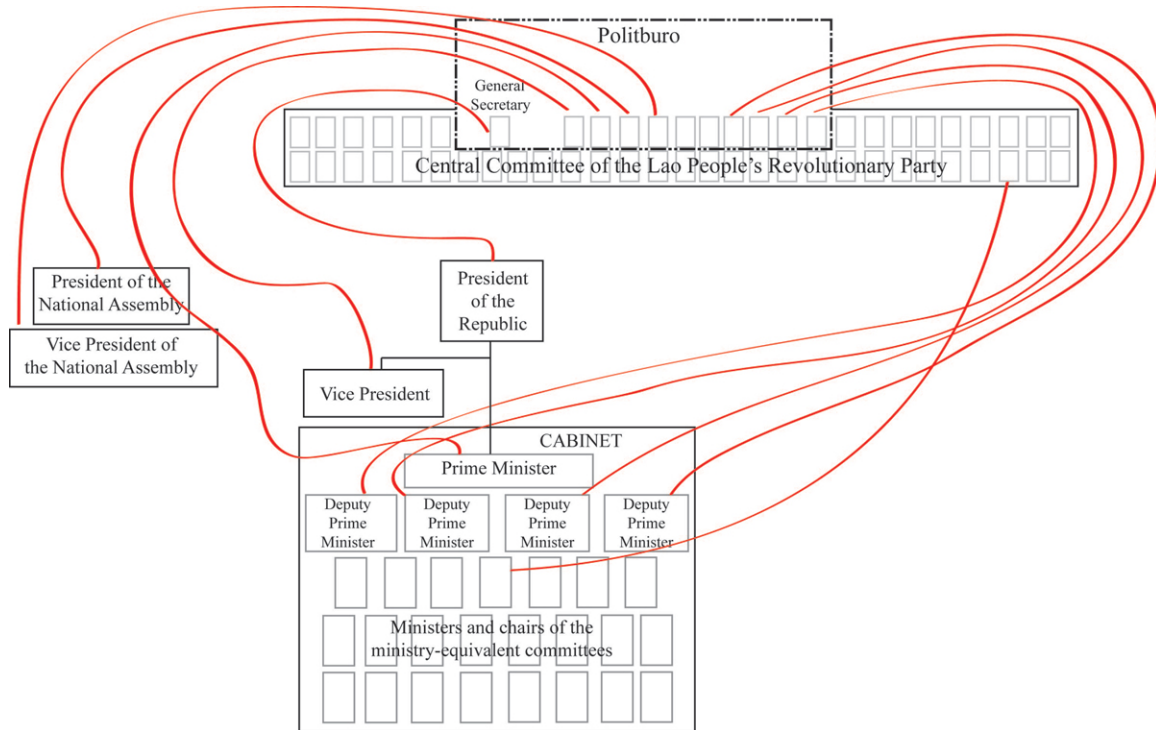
Politburo

General Secretary

Central Committee of the Lao People's Revolutionary Party

President of the National Assembly

Vice President of the National Assembly

President of the Republic

Vice President

CABINET

Prime Minister

Deputy Prime Minister

Deputy Prime Minister

Deputy Prime Minister

Deputy Prime Minister

Ministers and chairs of the ministry-equivalent committees